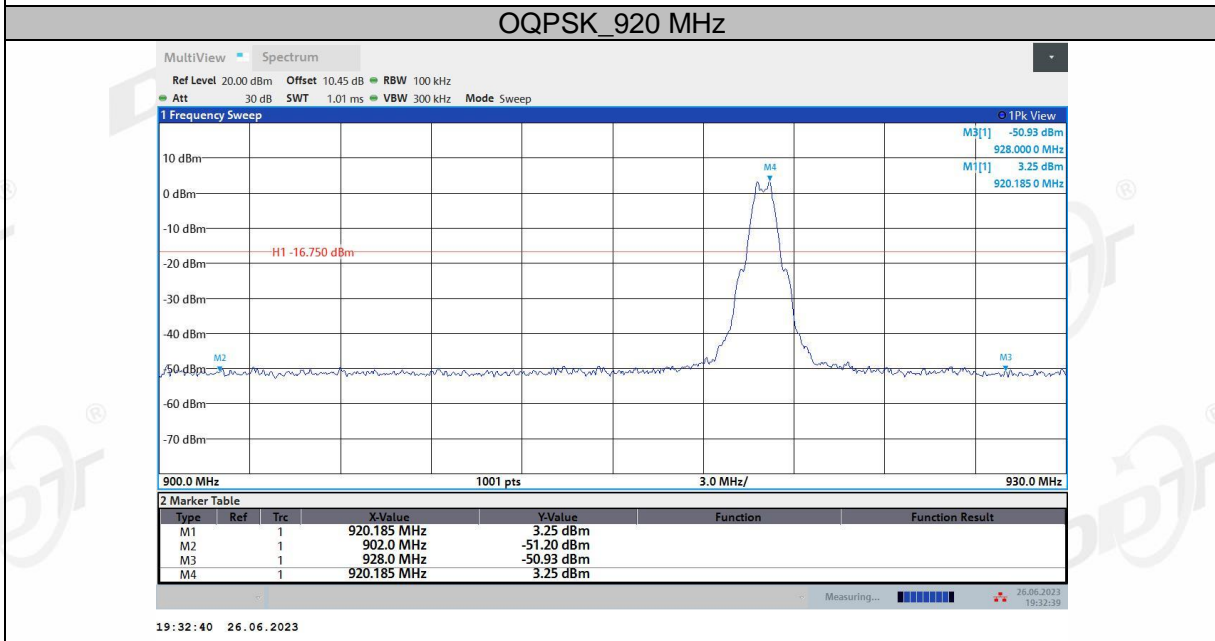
OQPSK_920 MHz

MultiView Spectrum

Ref Level 20.00 dBm Offset 10.45 dB RBW 100 kHz
Att 30 dB SWT 1.01 ms VBW 300 kHz Mode Sweep

1 Frequency Sweep

1Pk View

M3[1] -50.93 dBm
928.000 0 MHz
M1[1] 3.25 dBm
920.185 0 MHz

10 dBm
0 dBm
-10 dBm
H1 -16.750 dBm
-20 dBm
-30 dBm
-40 dBm
-50 dBm
-60 dBm
-70 dBm

M4
M2
M3

900.0 MHz 1001 pts 3.0 MHz/ 930.0 MHz

2 Marker Table

| Type | Ref | Trc | X-Value | Y-Value | Function | Function Result |
|---|---|---|---|---|---|---|
| M1 | | 1 | 920.185 MHz | 3.25 dBm | | |
| M2 | | 1 | 902.0 MHz | -51.20 dBm | | |
| M3 | | 1 | 928.0 MHz | -50.93 dBm | | |
| M4 | | 1 | 920.185 MHz | 3.25 dBm | | |

Measuring...

26.06.2023
19:32:39

19:32:40 26.06.2023